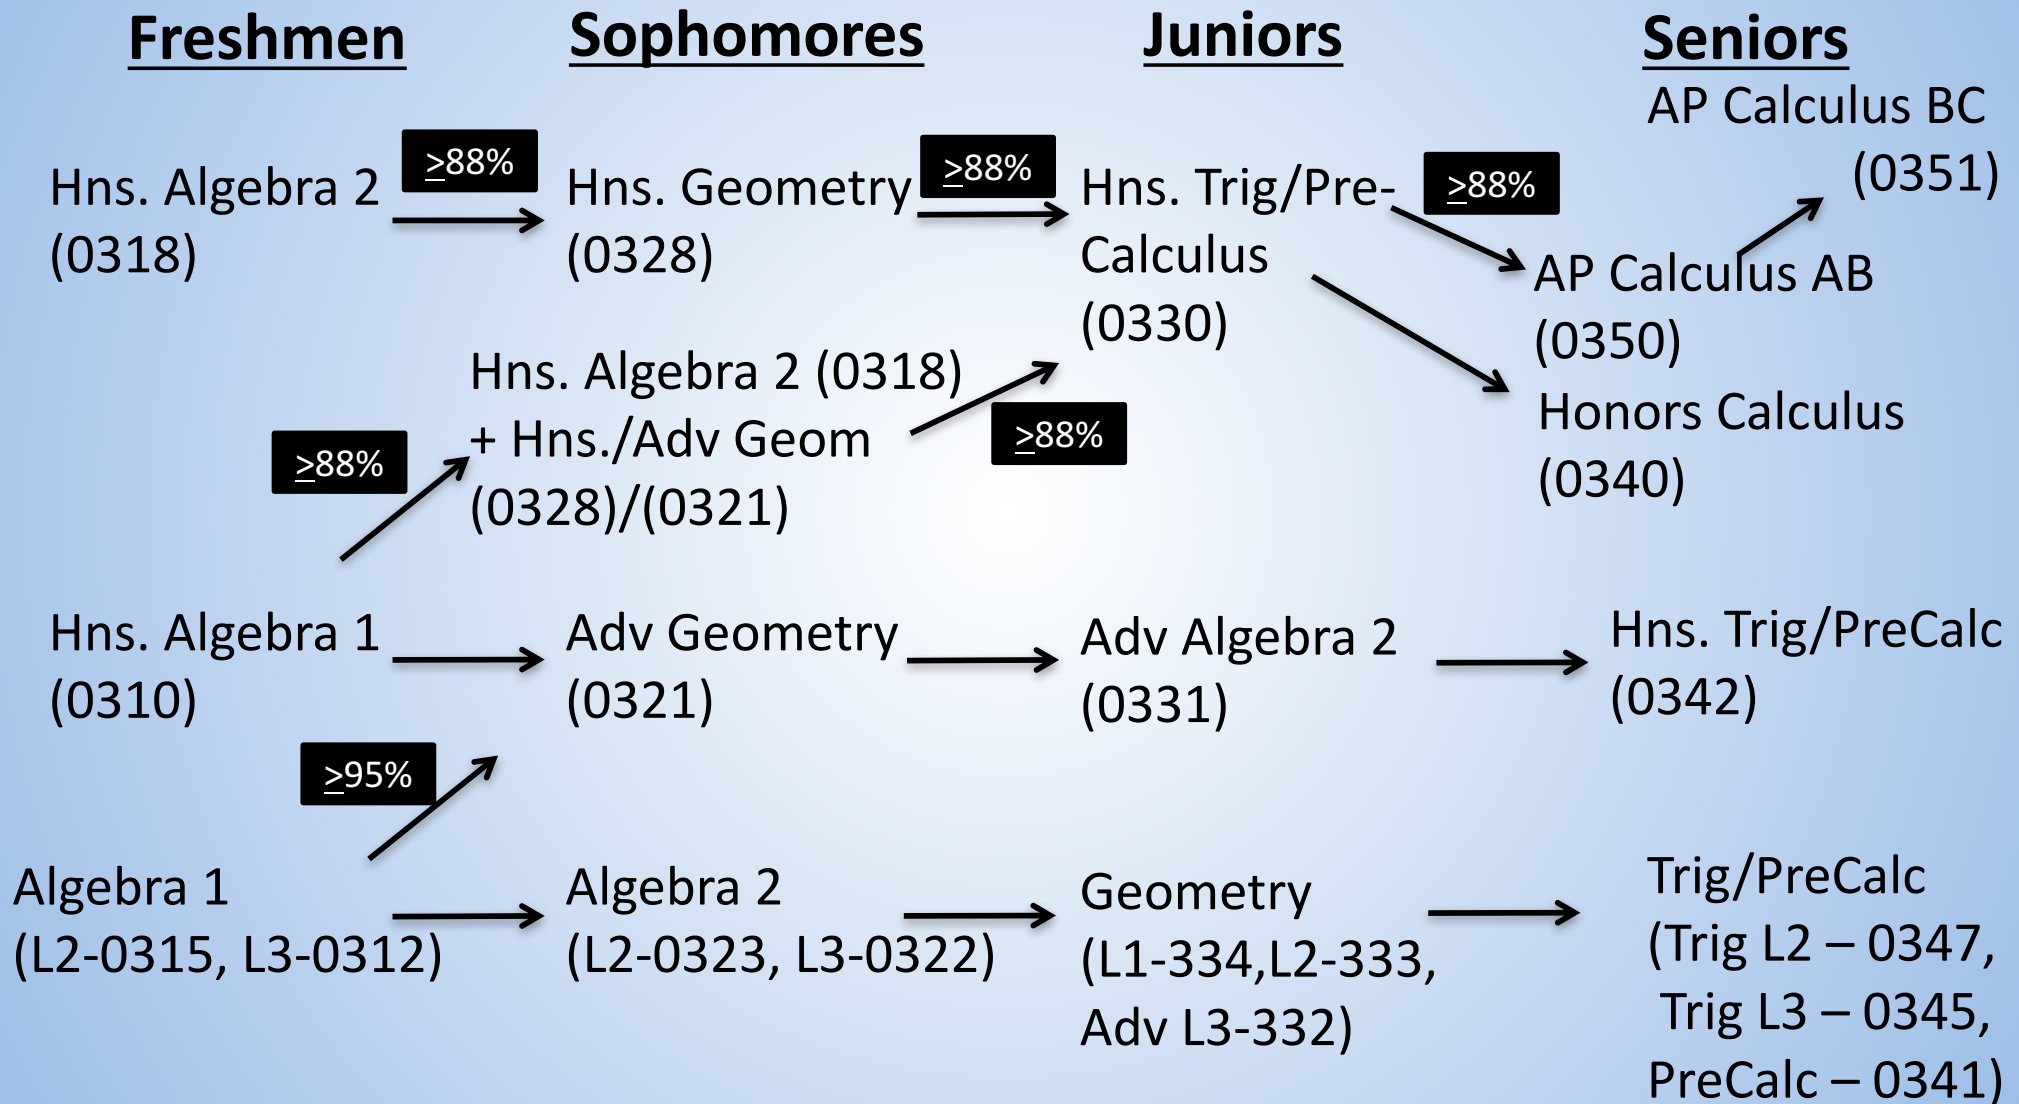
Freshmen

Sophomores

Juniors

Seniors

AP Calculus BC (0351)

Hns. Algebra 2 (0318)

$\geq$88%

Hns. Geometry (0328)

$\geq$88%

Hns. Trig/Pre-Calculus (0330)

$\geq$88%

AP Calculus AB (0350)

Honors Calculus (0340)

Hns. Algebra 2 (0318) + Hns./Adv Geom (0328)/(0321)

$\geq$88%

$\geq$88%

Hns. Algebra 1 (0310)

Adv Geometry (0321)

Adv Algebra 2 (0331)

Hns. Trig/PreCalc (0342)

$\geq$95%

Algebra 1 (L2-0315, L3-0312)

Algebra 2 (L2-0323, L3-0322)

Geometry (L1-334,L2-333, Adv L3-332)

Trig/PreCalc (Trig L2 – 0347, Trig L3 – 0345, PreCalc – 0341)